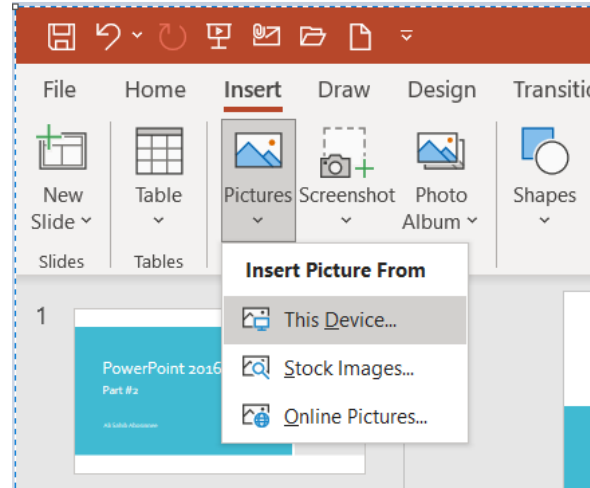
File Home Insert Draw Design Transiti

New Slide
Slides

Table
Tables

Pictures

Screenshot

Photo Album

Shapes

Insert Picture From

This Device...

Stock Images...

Online Pictures...

1

PowerPoint 2016
Part #2
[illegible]